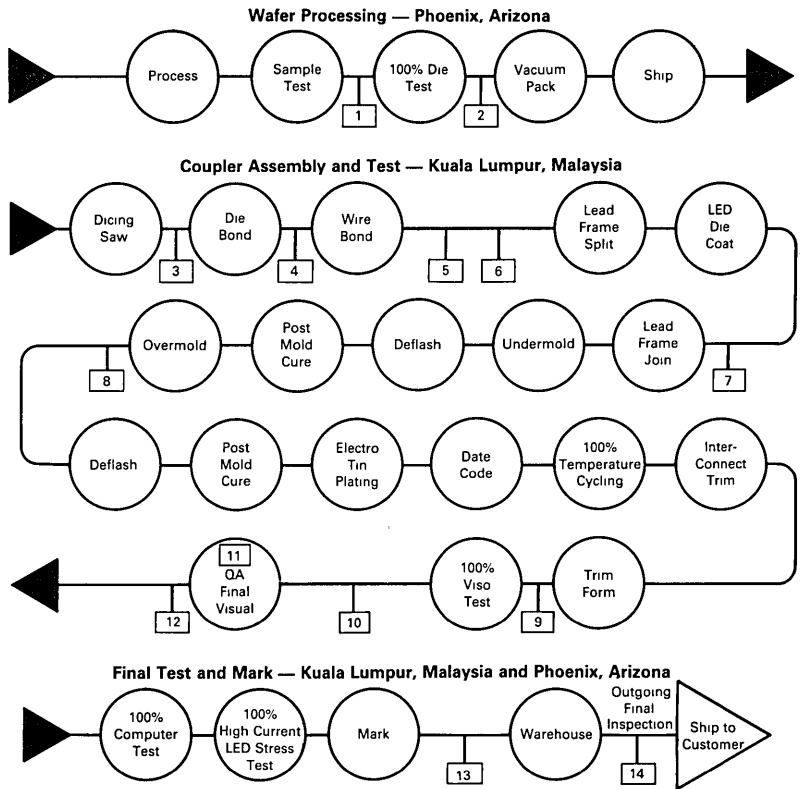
Wafer Processing — Phoenix, Arizona

Process

Sample Test

1

100% Die Test

2

Vacuum Pack

Ship

Coupler Assembly and Test — Kuala Lumpur, Malaysia

Dicing Saw

3

Die Bond

4

Wire Bond

5

6

Lead Frame Split

LED Die Coat

7

Lead Frame Join

Undermold

Deflash

Post Mold Cure

Overmold

8

Deflash

Post Mold Cure

Electro Tin Plating

Date Code

100% Temperature Cycling

Inter-Connect Trim

Trim Form

9

100% Viso Test

10

11

QA Final Visual

12

Final Test and Mark — Kuala Lumpur, Malaysia and Phoenix, Arizona

100% Computer Test

100% High Current LED Stress Test

Mark

13

Warehouse

Outgoing Final Inspection

14

Ship to Customer